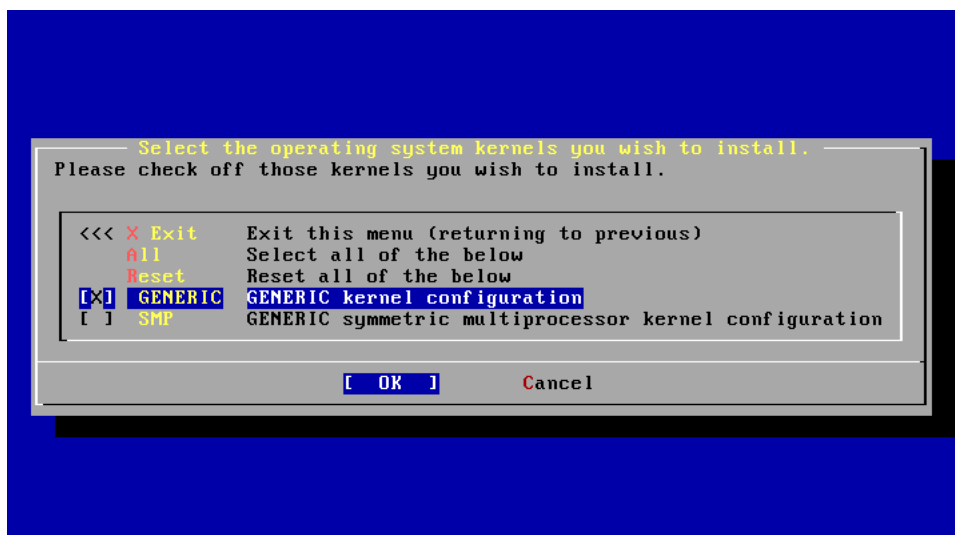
Select the operating system kernels you wish to install.
Please check off those kernels you wish to install.

<<< X Exit Exit this menu (returning to previous)
All Select all of the below
Reset Reset all of the below
[X] GENERIC GENERIC kernel configuration
[ ] SMP GENERIC symmetric multiprocessor kernel configuration

[ OK ] Cancel